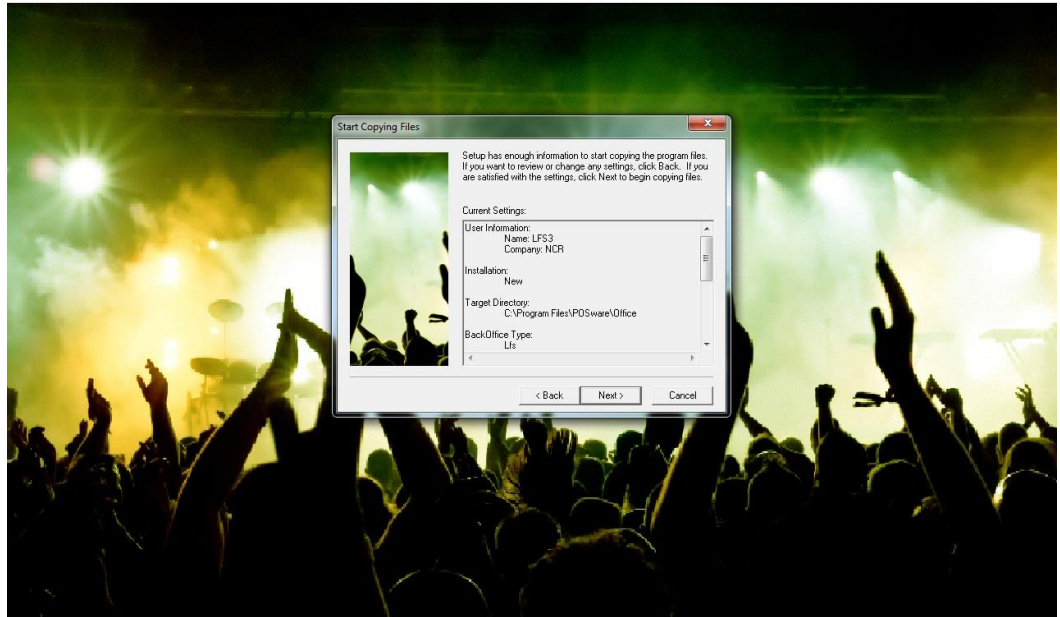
Start Copying Files

Setup has enough information to start copying the program files. If you want to review or change any settings, click Back. If you are satisfied with the settings, click Next to begin copying files.

Current Settings:

User Information:
Name: LFS3
Company: NCR

Installation:
New

Target Directory:
C:\Program Files\POSware\Office

BackOffice Type:
Lfs

< Back | Next > | Cancel